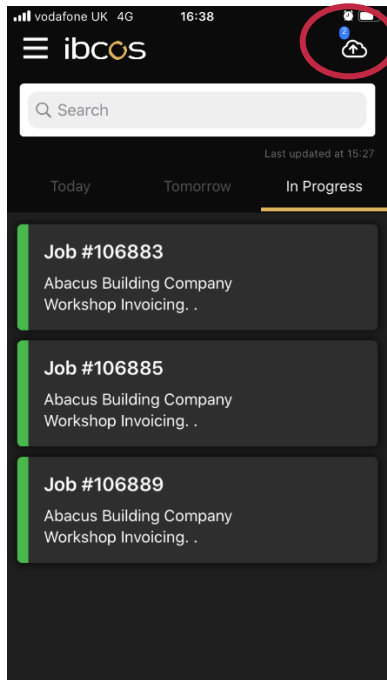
vodafone UK 4G 16:38

ibcos

2

Search

Last updated at 15:27

Today Tomorrow In Progress

Job #106883
Abacus Building Company
Workshop Invoicing. .

Job #106885
Abacus Building Company
Workshop Invoicing. .

Job #106889
Abacus Building Company
Workshop Invoicing. .